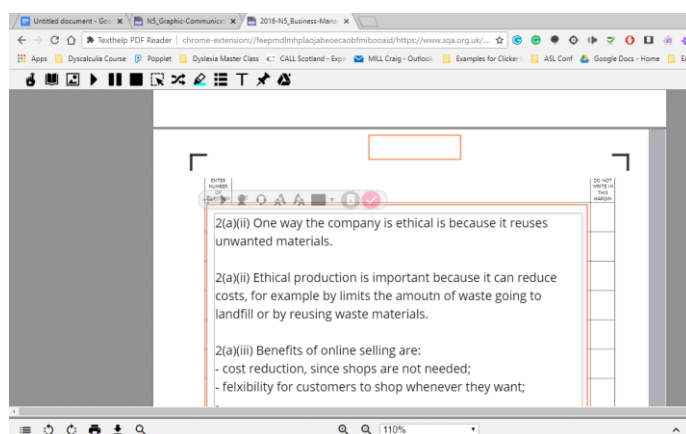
Untitled document - Goo ×
N5_Graphic-Communicat ×
2016-N5_Business-Mana ×

Texthelp PDF Reader | chrome-extension://feepmdlmhplaojabeoecaobfmibooaid/https://www.sqa.org.uk/...

Apps Dyscalculia Course Popplet Dyslexia Master Class CALL Scotland - Expe MILL Craig - Outlook Examples for Clicker ASL Conf Google Docs - Home

ENTER NUMBER OF QUESTION

DO NOT WRITE IN THIS MARGIN

2(a)(ii) One way the company is ethical is because it reuses unwanted materials.

2(a)(ii) Ethical production is important because it can reduce costs, for example by limits the amoutn of waste going to landfill or by reusing waste materials.

2(a)(iii) Benefits of online selling are:
- cost reduction, since shops are not needed;
- felxibility for customers to shop whenever they want;

110%